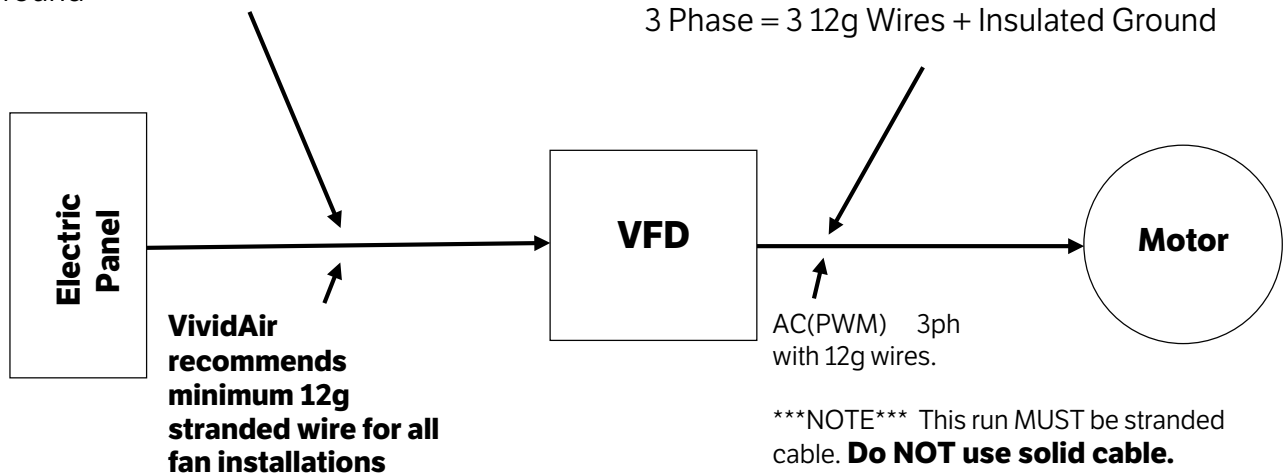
round

3 Phase = 3 12g Wires + Insulated Ground

Electric Panel

VFD

Motor

VividAir recommends minimum 12g stranded wire for all fan installations

AC(PWM) 3ph with 12g wires.

***NOTE*** This run MUST be stranded cable. **Do NOT use solid cable.**